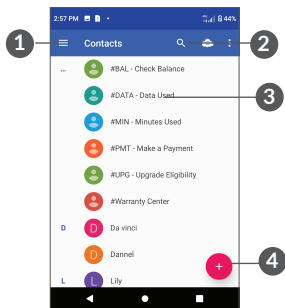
2:57 PM 44%

1

Contacts

2

...

#BAL - Check Balance

#DATA - Data Used

3

#MIN - Minutes Used

#PMT - Make a Payment

#UPG - Upgrade Eligibility

#Warranty Center

D

D

Da vinci

D

Dannel

+

4

L

L

Lily